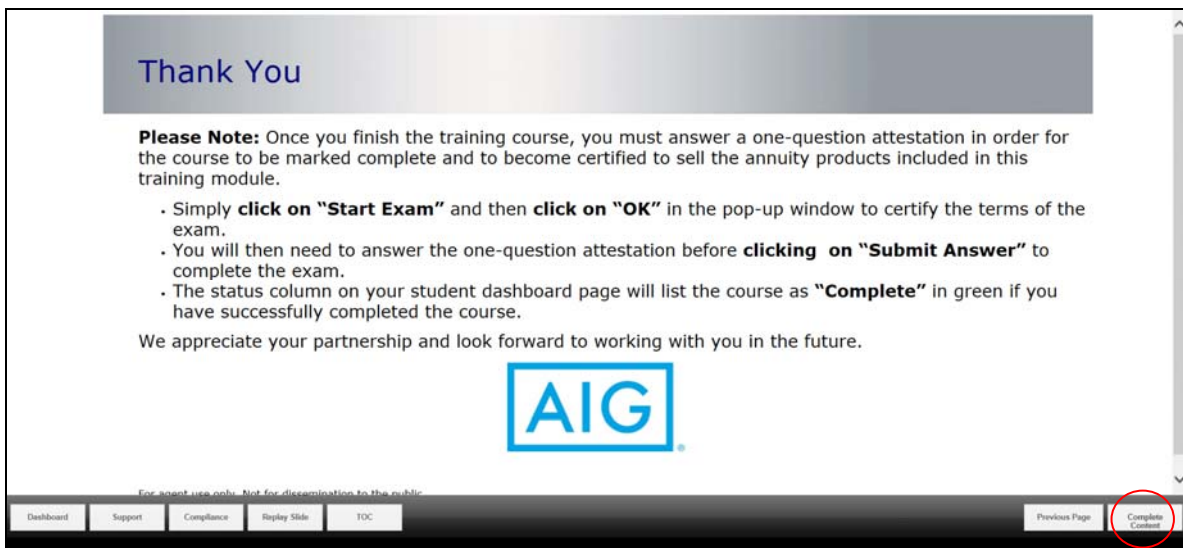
Thank You

**Please Note:** Once you finish the training course, you must answer a one-question attestation in order for the course to be marked complete and to become certified to sell the annuity products included in this training module.

- Simply **click on "Start Exam"** and then **click on "OK"** in the pop-up window to certify the terms of the exam.
- You will then need to answer the one-question attestation before **clicking on "Submit Answer"** to complete the exam.
- The status column on your student dashboard page will list the course as **"Complete"** in green if you have successfully completed the course.

We appreciate your partnership and look forward to working with you in the future.

AIG

For agent use only. Not for dissemination to the public.

Dashboard Support Compliance Replay Slide TOC Previous Page Complete Content